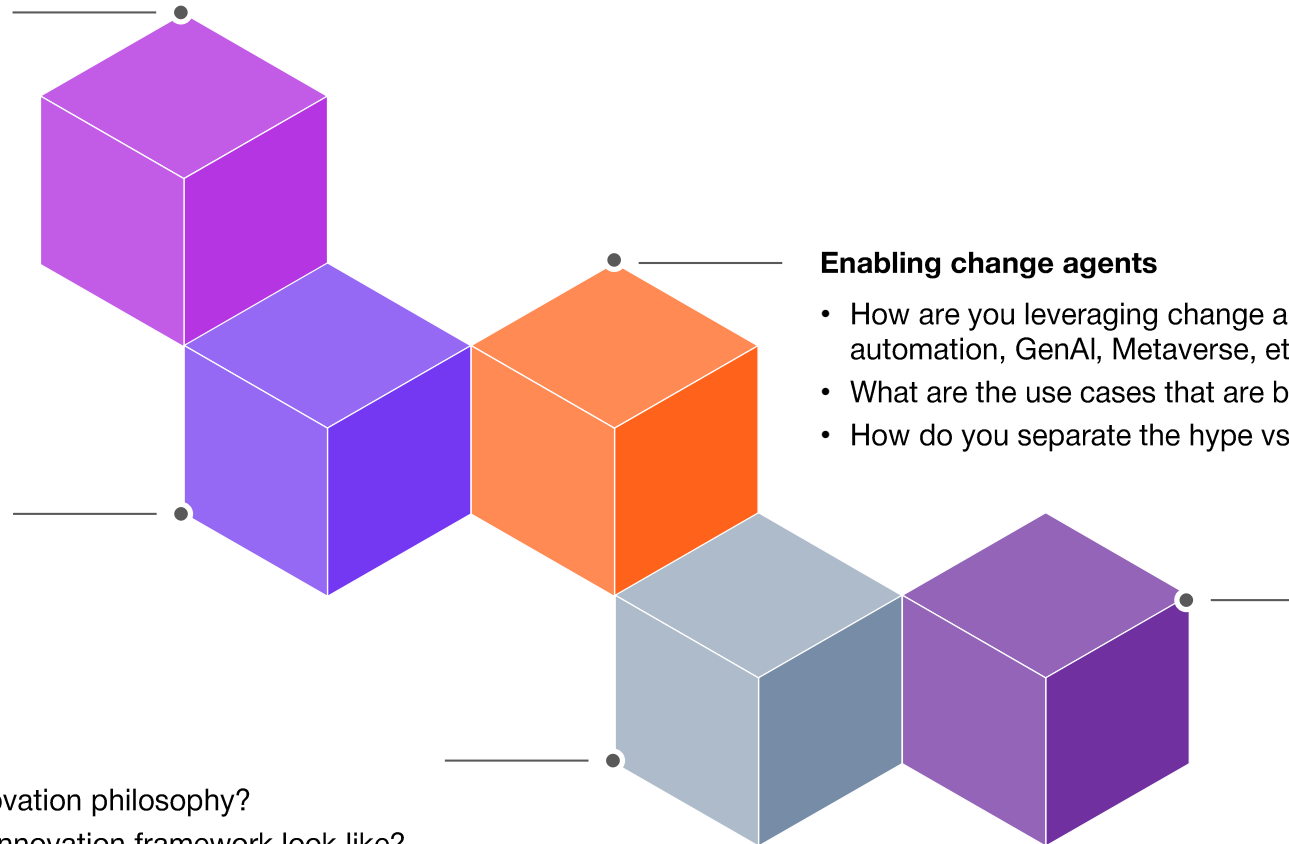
Enabling change agents

• How are you leveraging change a automation, GenAI, Metaverse, et
• What are the use cases that are b
• How do you separate the hype vs

ovation philosophy?
nnovation framework look like?